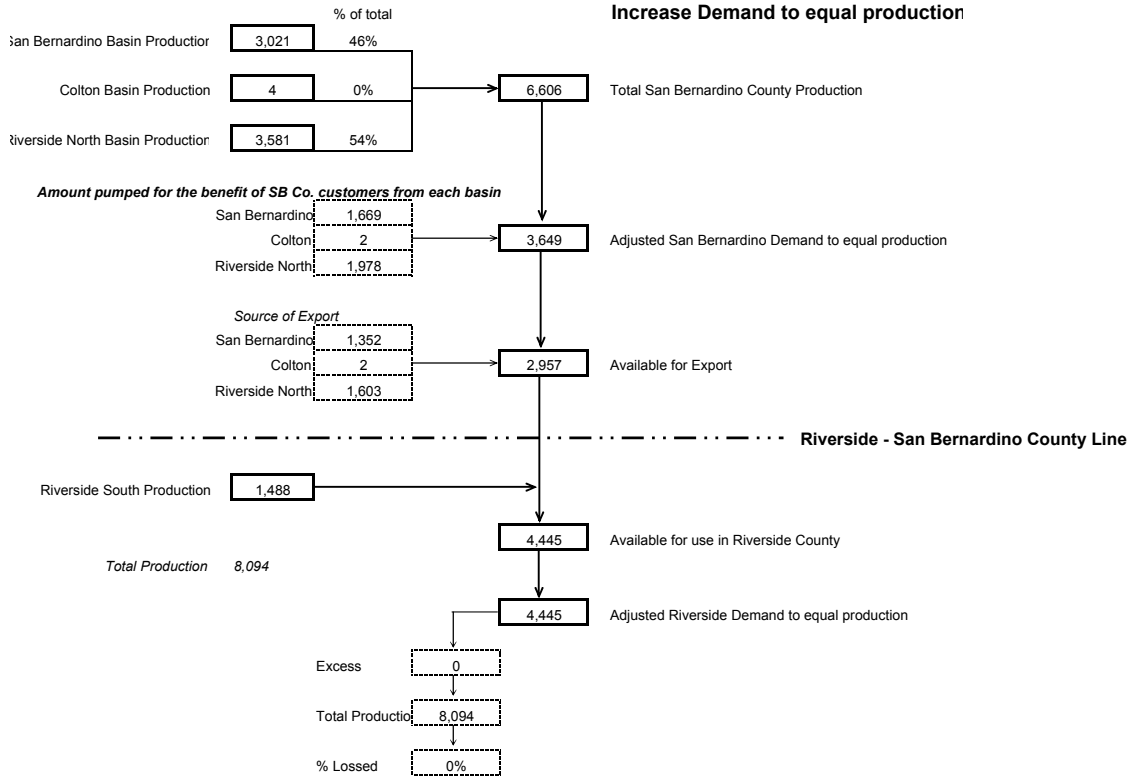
% of total

Increase Demand to equal productio

San Bernardino Basin Productio 3,021 46%

Colton Basin Production 4 0%

Riverside North Basin Productio 3,581 54%

6,606 Total San Bernardino County Production

Amount pumped for the benefit of SB Co. customers from each basin

San Bernardino 1,669

Colton 2

Riverside North 1,978

3,649 Adjusted San Bernardino Demand to equal production

Source of Export

San Bernardino 1,352

Colton 2

Riverside North 1,603

2,957 Available for Export

Riverside - San Bernardino County Line

Riverside South Production 1,488

4,445 Available for use in Riverside County

Total Production 8,094

4,445 Adjusted Riverside Demand to equal production

Excess 0

Total Productio 8,094

% Lossed 0%